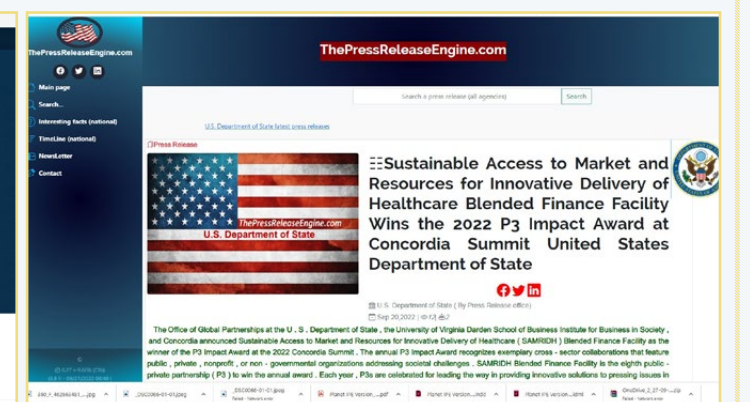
ThePressReleaseEngine.com

Main page
Search...
Interesting facts (national)
TimeLine (national)
NewsLetter
Contact

ThePressReleaseEngine.com

Search a press release (all agencies)
Search

U.S. Department of State latest press releases

Press Release

ThePressReleaseEngine.com
U.S. Department of State

Sustainable Access to Market and Resources for Innovative Delivery of Healthcare Blended Finance Facility Wins the 2022 P3 Impact Award at Concordia Summit United States Department of State

U.S. Department of State ( By Press Release office)
Sep 20,2022

The Office of Global Partnerships at the U . S . Department of State , the University of Virginia Darden School of Business Institute for Business in Society , and Concordia announced Sustainable Access to Market and Resources for Innovative Delivery of Healthcare ( SAMRIDH ) Blended Finance Facility as the winner of the P3 Impact Award at the 2022 Concordia Summit . The annual P3 Impact Award recognizes exemplary cross - sector collaborations that feature public , private , nonprofit , or non - governmental organizations addressing societal challenges . SAMRIDH Blended Finance Facility is the eighth public - private partnership ( P3 ) to win the annual award . Each year , P3s are celebrated for leading the way in providing innovative solutions to pressing issues in

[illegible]